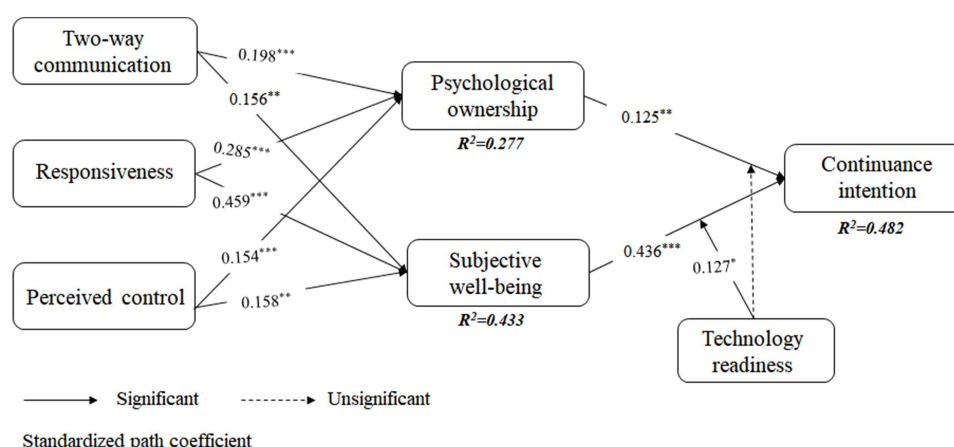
Two-way communication

0.198***

0.156**

Psychological ownership

$R^2$=0.277

0.125**

Continuance intention

$R^2$=0.482

Responsiveness

0.285***

0.459***

0.154***

Perceived control

0.158**

Subjective well-being

$R^2$=0.433

0.436***

0.127*

Technology readiness

Significant

Unsignificant

Standardized path coefficient